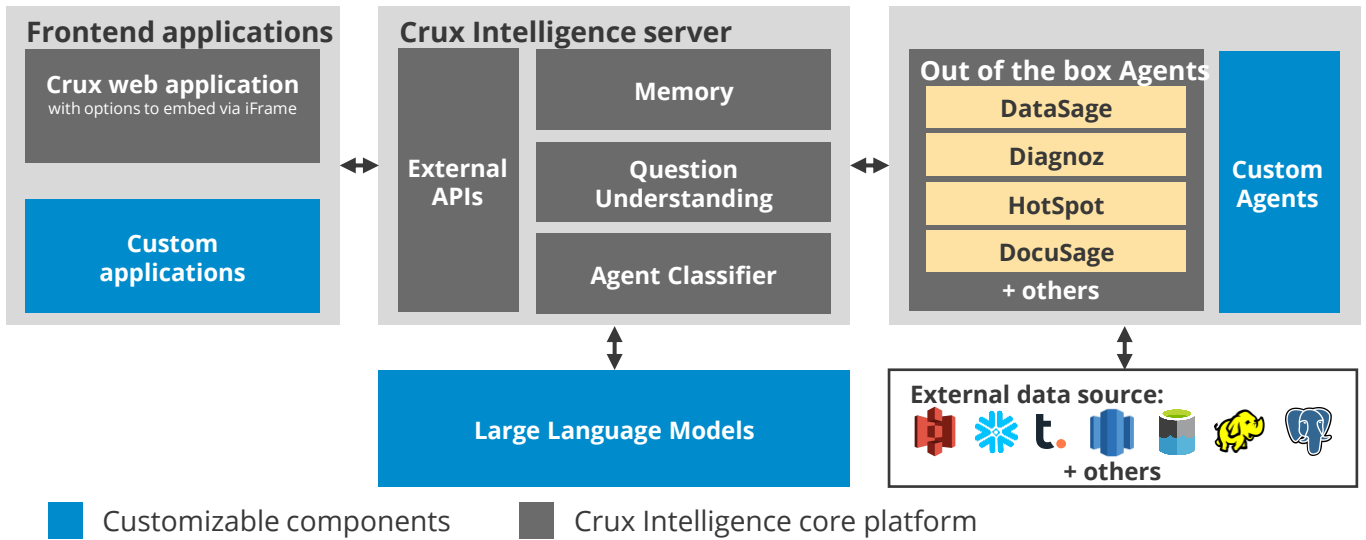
Frontend applications

Crux web application
with options to embed via iFrame

Custom applications

Crux Intelligence server

External APIs

Memory

Question Understanding

Agent Classifier

Out of the box Agents

DataSage

Diagnoz

HotSpot

DocuSage

+ others

Custom Agents

Large Language Models

External data source:

t.

+ others

Customizable components

Crux Intelligence core platform